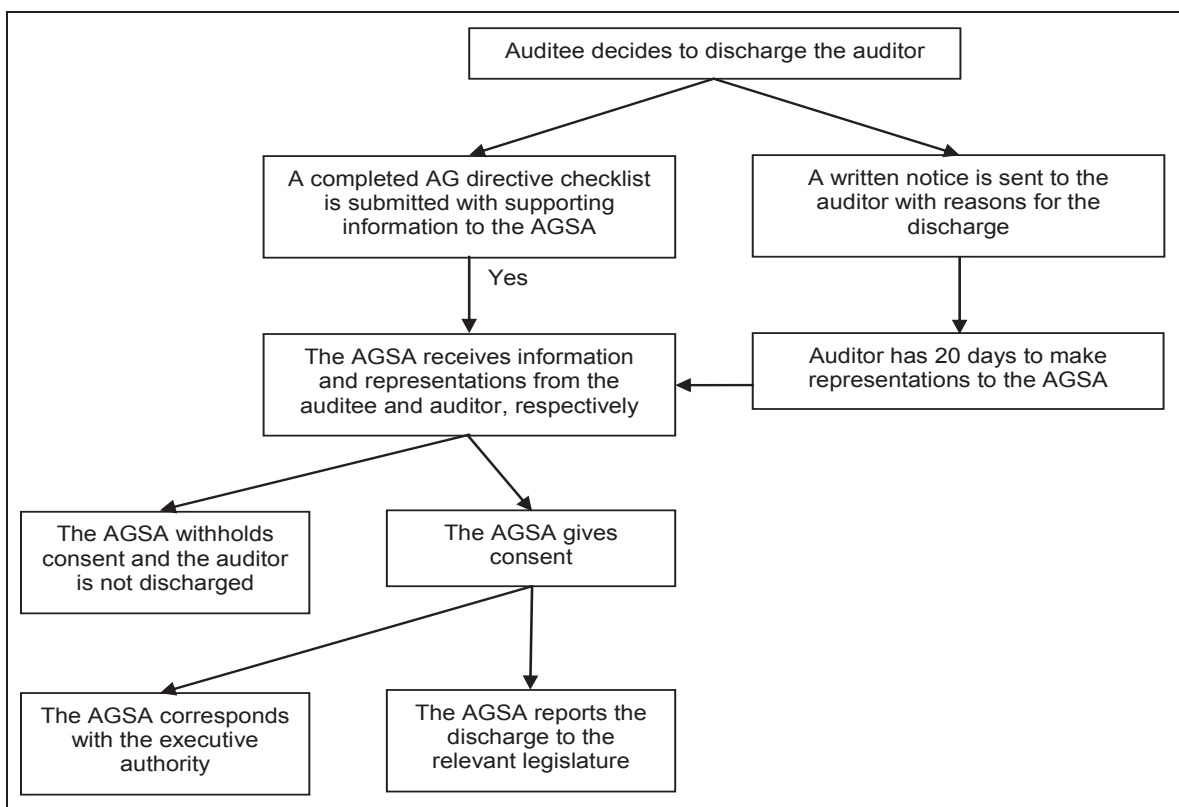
Auditee decides to discharge the auditor

A completed AG directive checklist is submitted with supporting information to the AGSA

A written notice is sent to the auditor with reasons for the discharge

Yes

The AGSA receives information and representations from the auditee and auditor, respectively

Auditor has 20 days to make representations to the AGSA

The AGSA withholds consent and the auditor is not discharged

The AGSA gives consent

The AGSA corresponds with the executive authority

The AGSA reports the discharge to the relevant legislature